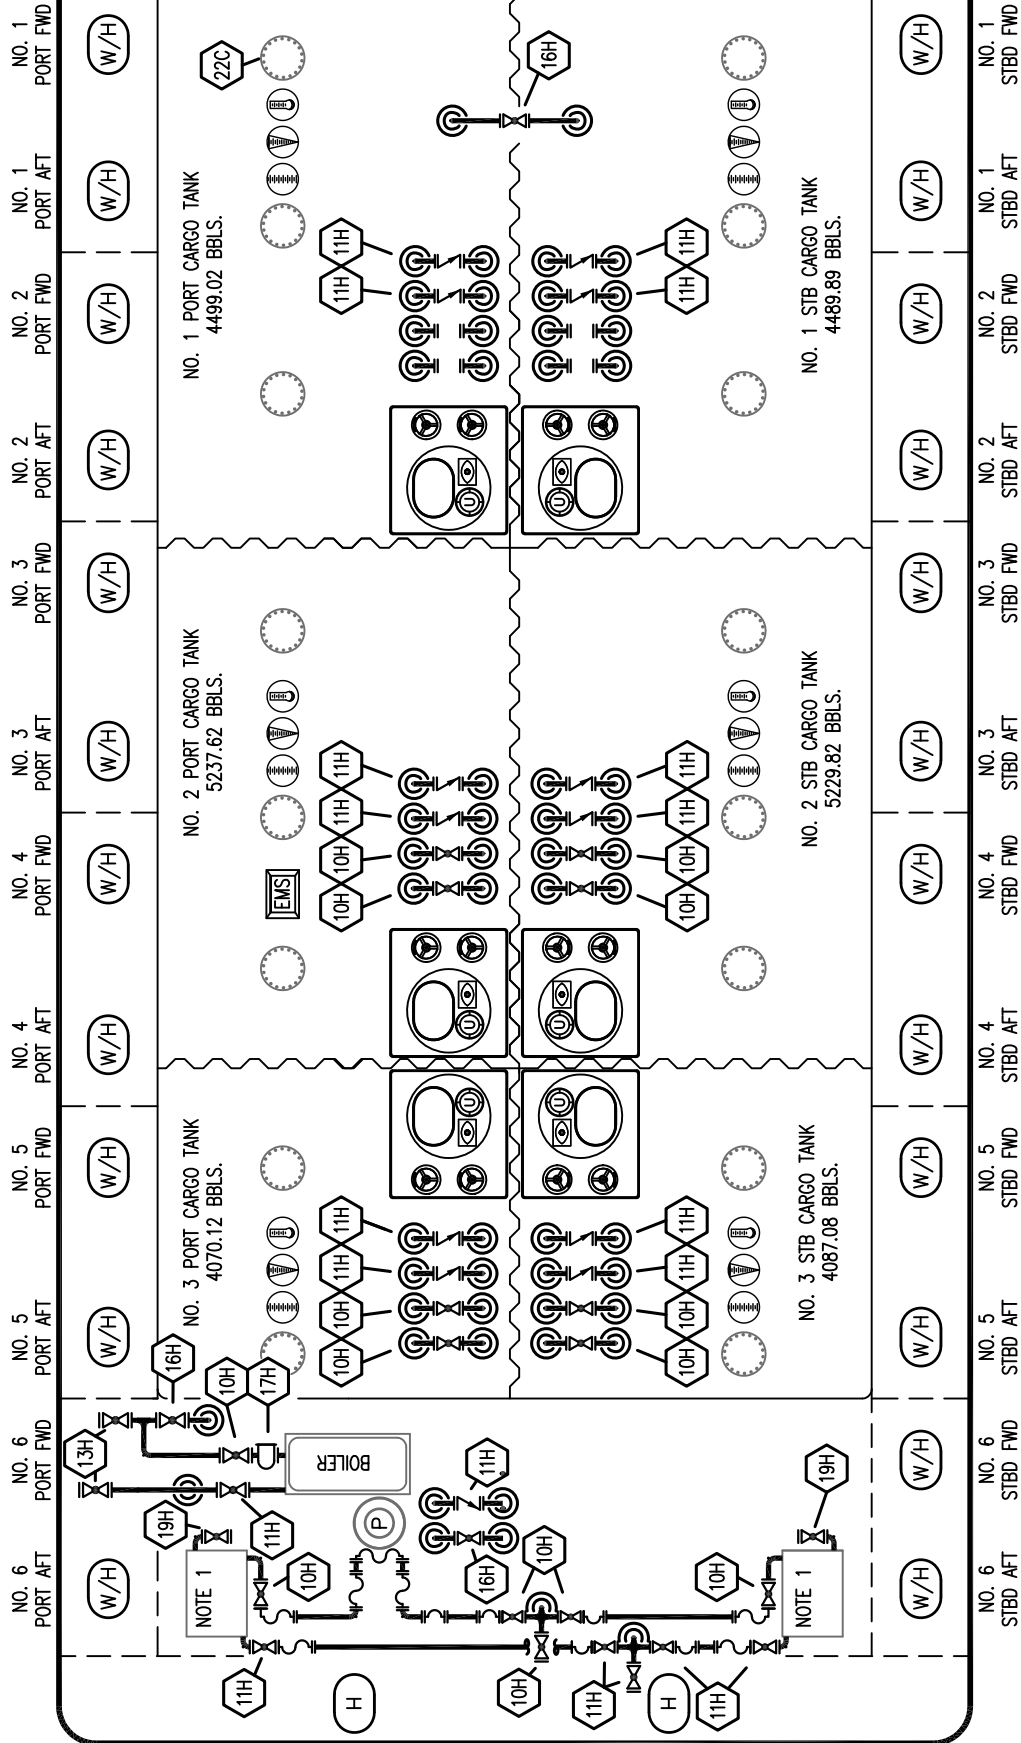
NO. 1 PORT FWD
W/H
NO. 1 PORT AFT
W/H
NO. 2 PORT FWD
W/H
NO. 2 PORT AFT
W/H
NO. 3 PORT FWD
W/H
NO. 3 PORT AFT
W/H
NO. 4 PORT FWD
W/H
NO. 4 PORT AFT
W/H
NO. 5 PORT FWD
W/H
NO. 5 PORT AFT
W/H
NO. 6 PORT FWD
W/H
NO. 6 PORT AFT
W/H

22C
16H
NO. 1 PORT CARGO TANK
4499.02 BBLS.
11H
11H
11H
11H
NO. 1 STB CARGO TANK
4489.89 BBLS.

NO. 2 PORT CARGO TANK
5237.62 BBLS.
11H
11H
10H
10H
EMS
11H
11H
10H
10H
NO. 2 STB CARGO TANK
5229.82 BBLS.

NO. 3 PORT CARGO TANK
4070.12 BBLS.
11H
11H
10H
10H
11H
11H
10H
10H
NO. 3 STB CARGO TANK
4087.08 BBLS.

16H
10H
17H
13H
BOILER
11H
19H
11H
P
16H
10H
19H
NOTE 1
10H
10H
NOTE 1
11H
H
10H
11H
H
11H

NO. 1 STBD FWD
W/H
NO. 1 STBD AFT
W/H
NO. 2 STBD FWD
W/H
NO. 2 STBD AFT
W/H
NO. 3 STBD FWD
W/H
NO. 3 STBD AFT
W/H
NO. 4 STBD FWD
W/H
NO. 4 STBD AFT
W/H
NO. 5 STBD FWD
W/H
NO. 5 STBD AFT
W/H
NO. 6 STBD FWD
W/H
NO. 6 STBD AFT
W/H